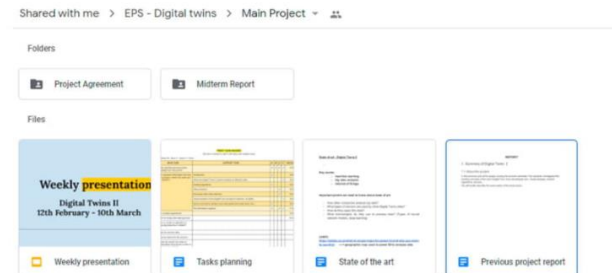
Shared with me > EPS - Digital twins > Main Project

Folders

Project Agreement

Midterm Report

Files

Weekly presentation
Digital Twins II
12th February - 10th March

Weekly presentation

Tasks planning

State of the art

Previous project report